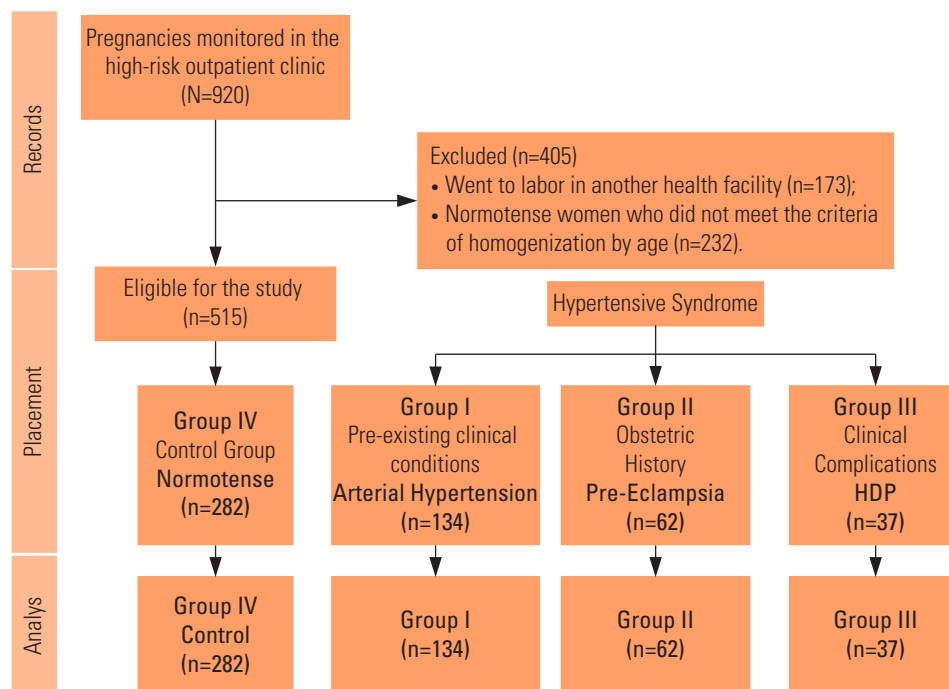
Records

Pregnancies monitored in the high-risk outpatient clinic (N=920)

Excluded (n=405)
• Went to labor in another health facility (n=173);
• Normotense women who did not meet the criteria of homogenization by age (n=232).

Placement

Eligible for the study (n=515)

Hypertensive Syndrome

Group IV
Control Group
Normotense
(n=282)

Group I
Pre-existing clinical conditions
Arterial Hypertension
(n=134)

Group II
Obstetric History
Pre-Eclampsia
(n=62)

Group III
Clinical Complications
HDP
(n=37)

Analys

Group IV
Control
(n=282)

Group I
(n=134)

Group II
(n=62)

Group III
(n=37)